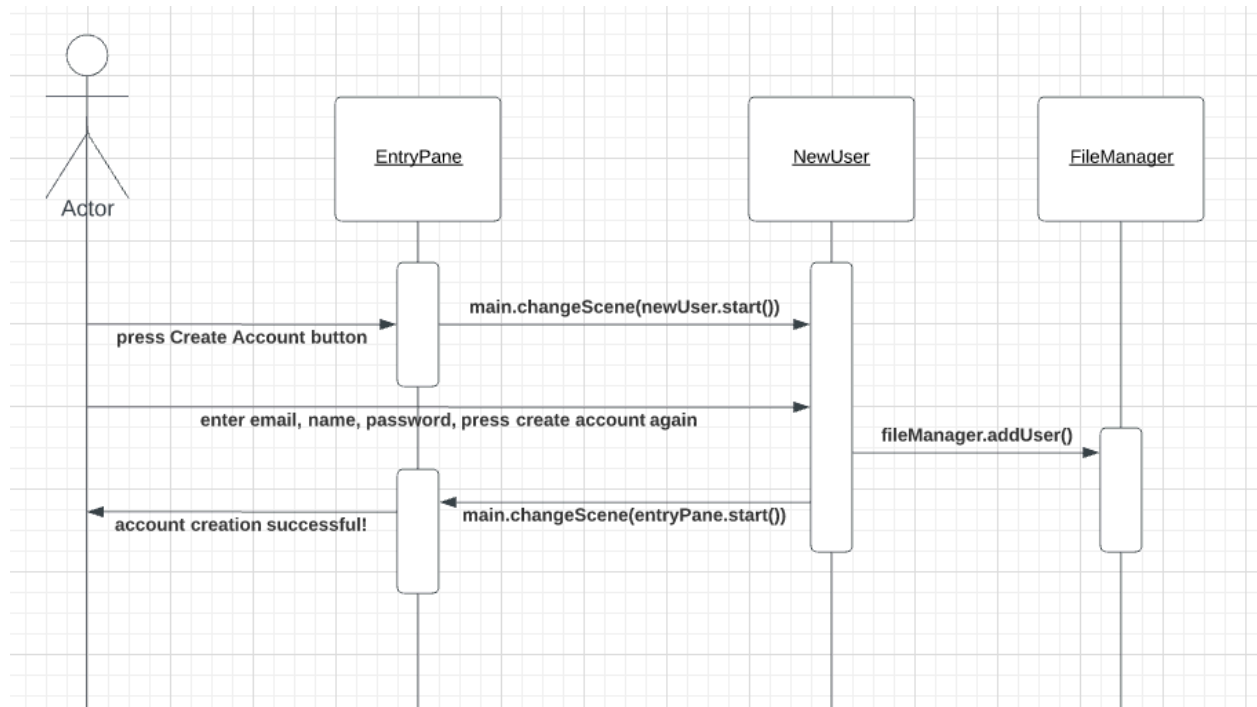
Actor

EntryPane

NewUser

FileManager

main.changeScene(newUser.start())

press Create Account button

enter email, name, password, press create account again

fileManager.addUser()

main.changeScene(entryPane.start())

account creation successful!